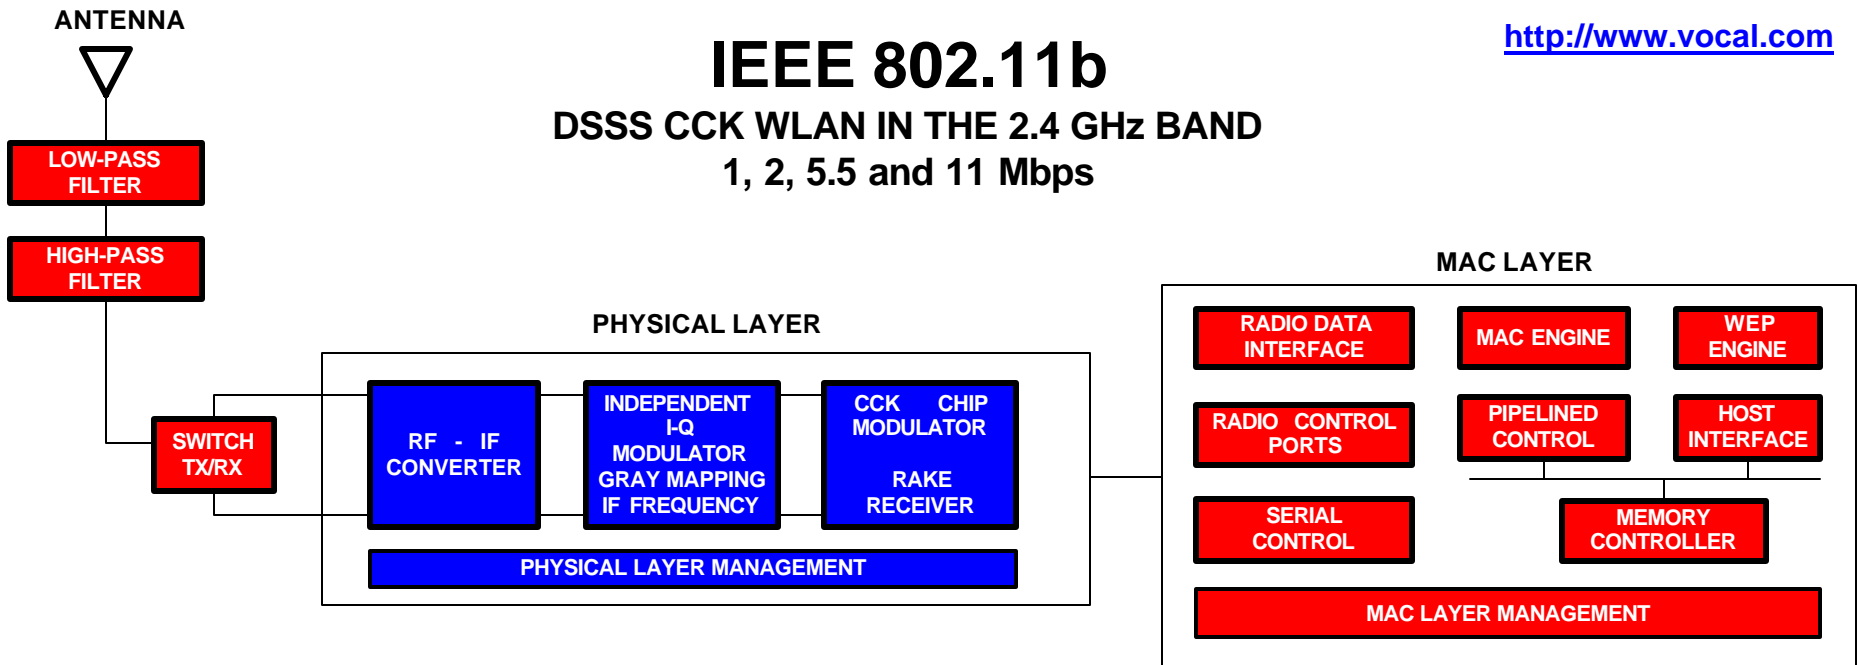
ANTENNA

IEEE 802.11b

DSSS CCK WLAN IN THE 2.4 GHz BAND
1, 2, 5.5 and 11 Mbps

http://www.vocal.com

LOW-PASS FILTER

HIGH-PASS FILTER

SWITCH TX/RX

PHYSICAL LAYER

RF - IF CONVERTER

INDEPENDENT I-Q MODULATOR GRAY MAPPING IF FREQUENCY

CCK CHIP MODULATOR

RAKE RECEIVER

PHYSICAL LAYER MANAGEMENT

MAC LAYER

RADIO DATA INTERFACE

MAC ENGINE

WEP ENGINE

RADIO CONTROL PORTS

PIPELINED CONTROL

HOST INTERFACE

SERIAL CONTROL

MEMORY CONTROLLER

MAC LAYER MANAGEMENT